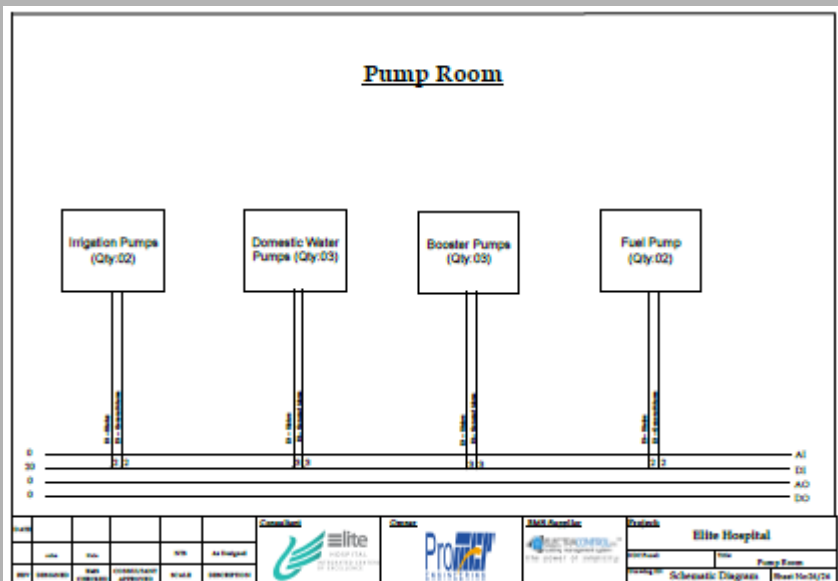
Pump Room

Irrigation Pumps (Qty:02)

Domestic Water Pumps (Qty:03)

Booster Pumps (Qty:03)

Fuel Pump (Qty:02)

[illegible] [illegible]

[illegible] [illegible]

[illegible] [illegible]

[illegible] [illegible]

0 | 2 2 | 3 3 | 3 3 | 2 2 | AI
20 | DI
0 | AO
0 | DO

DATE

REV | DESIGNED | DATE CHECKED | CONSULTANT APPROVAL | SCALE | DESCRIPTION

N/A | As Designed

Consultant
Elite HOSPITAL

Owner
Pro ENGINEERING

BMS Supplier
ELECTRACONTROL
the power of simplicity

Project
Elite Hospital

Title
Pump Room

Schematic Diagram | Sheet No:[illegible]